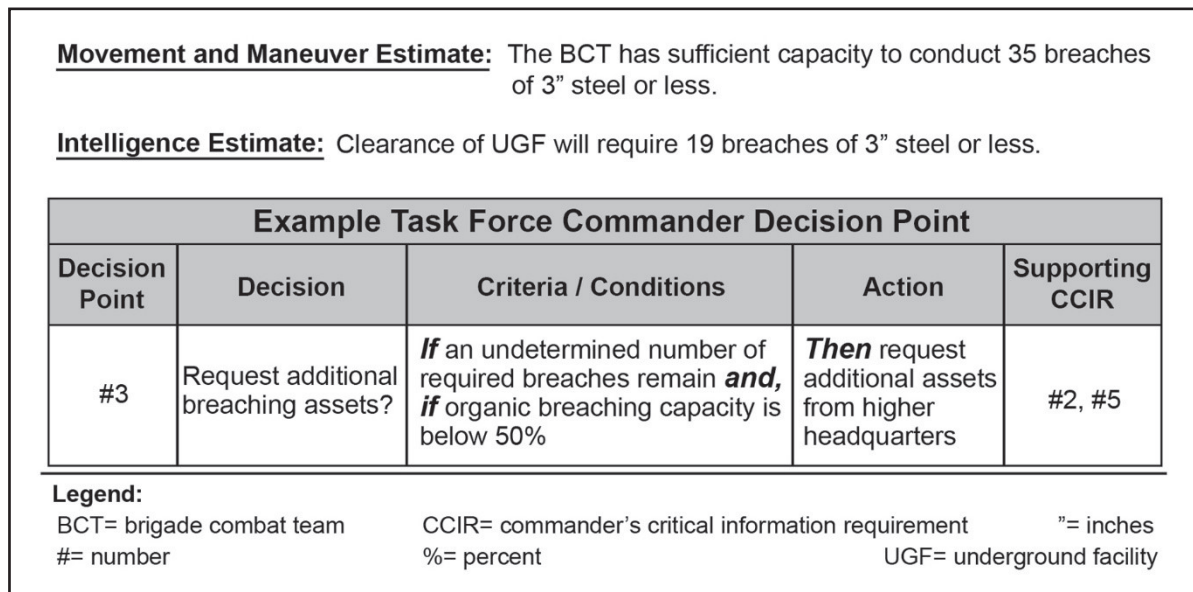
Movement and Maneuver Estimate: The BCT has sufficient capacity to conduct 35 breaches of 3” steel or less.

Intelligence Estimate: Clearance of UGF will require 19 breaches of 3” steel or less.

| Example Task Force Commander Decision Point | | | | |
|---|---|---|---|---|
| Decision Point | Decision | Criteria / Conditions | Action | Supporting CCIR |
| #3 | Request additional breaching assets? | ***If*** an undetermined number of required breaches remain ***and, if*** organic breaching capacity is below 50% | ***Then*** request additional assets from higher headquarters | #2, #5 |

Legend:
BCT= brigade combat team CCIR= commander’s critical information requirement ”= inches
#= number %= percent UGF= underground facility